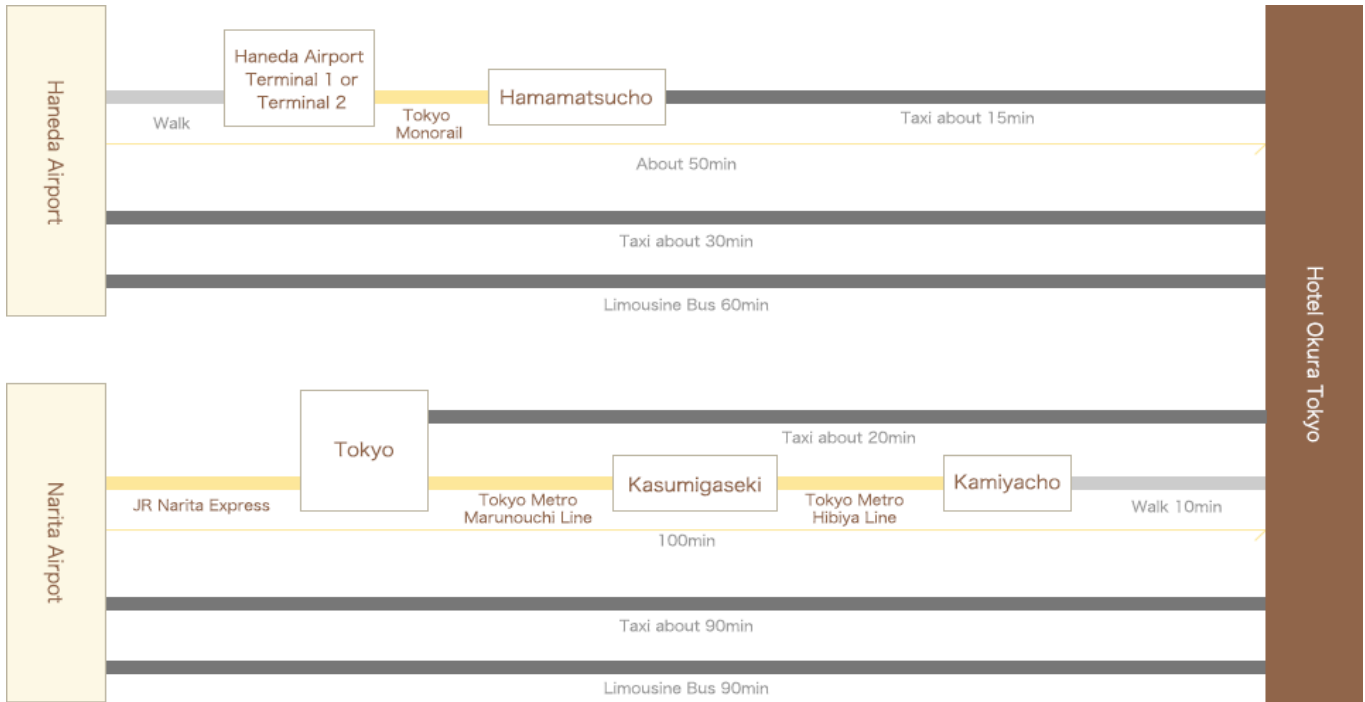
Haneda Airport

Haneda Airport Terminal 1 or Terminal 2

Walk

Tokyo Monorail

Hamamatsucho

Taxi about 15min

About 50min

Taxi about 30min

Limousine Bus 60min

Narita Airport

Tokyo

Taxi about 20min

JR Narita Express

Tokyo Metro Marunouchi Line

Kasumigaseki

Tokyo Metro Hibiya Line

Kamiyacho

Walk 10min

100min

Taxi about 90min

Limousine Bus 90min

Hotel Okura Tokyo